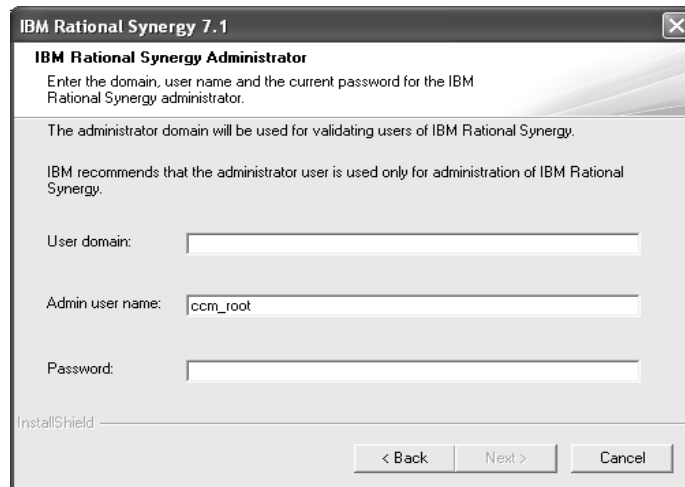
IBM Rational Synergy 7.1

IBM Rational Synergy Administrator

Enter the domain, user name and the current password for the IBM Rational Synergy administrator.

The administrator domain will be used for validating users of IBM Rational Synergy.

IBM recommends that the administrator user is used only for administration of IBM Rational Synergy.

User domain:

Admin user name: ccm_root

Password:

InstallShield

< Back Next > Cancel